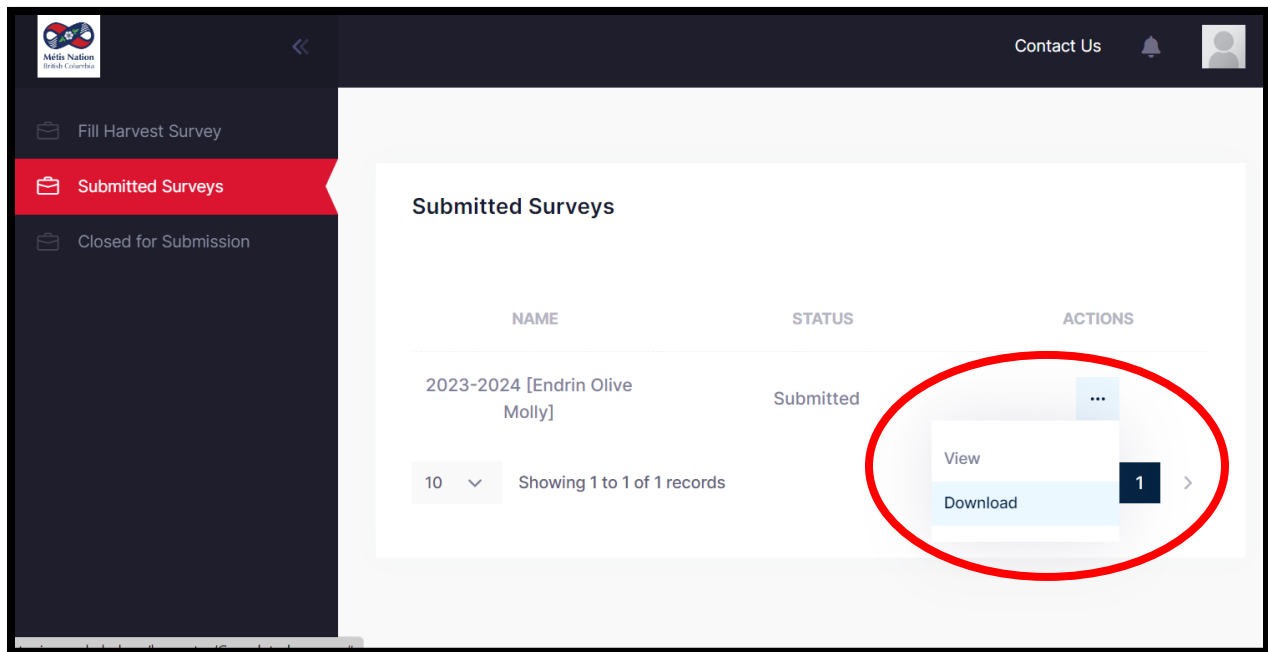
Métis Nation
British Columbia

«

Contact Us

Fill Harvest Survey

Submitted Surveys

Closed for Submission

Submitted Surveys

| NAME | STATUS | ACTIONS |
|---|---|---|
| 2023-2024 [Endrin Olive Molly] | Submitted | ... |

View

Download

10

Showing 1 to 1 of 1 records

1

>

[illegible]